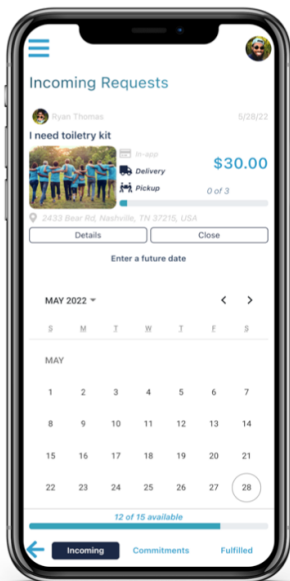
Incoming Requests

Ryan Thomas 5/28/22

I need toiletry kit

In-app

Delivery

Pickup

$30.00

0 of 3

2433 Bear Rd, Nashville, TN 37215, USA

Details

Close

Enter a future date

MAY 2022

S M T W T F S

MAY

1 2 3 4 5 6 7
8 9 10 11 12 13 14
15 16 17 18 19 20 21
22 23 24 25 26 27 28

12 of 15 available

Incoming

Commitments

Fulfilled